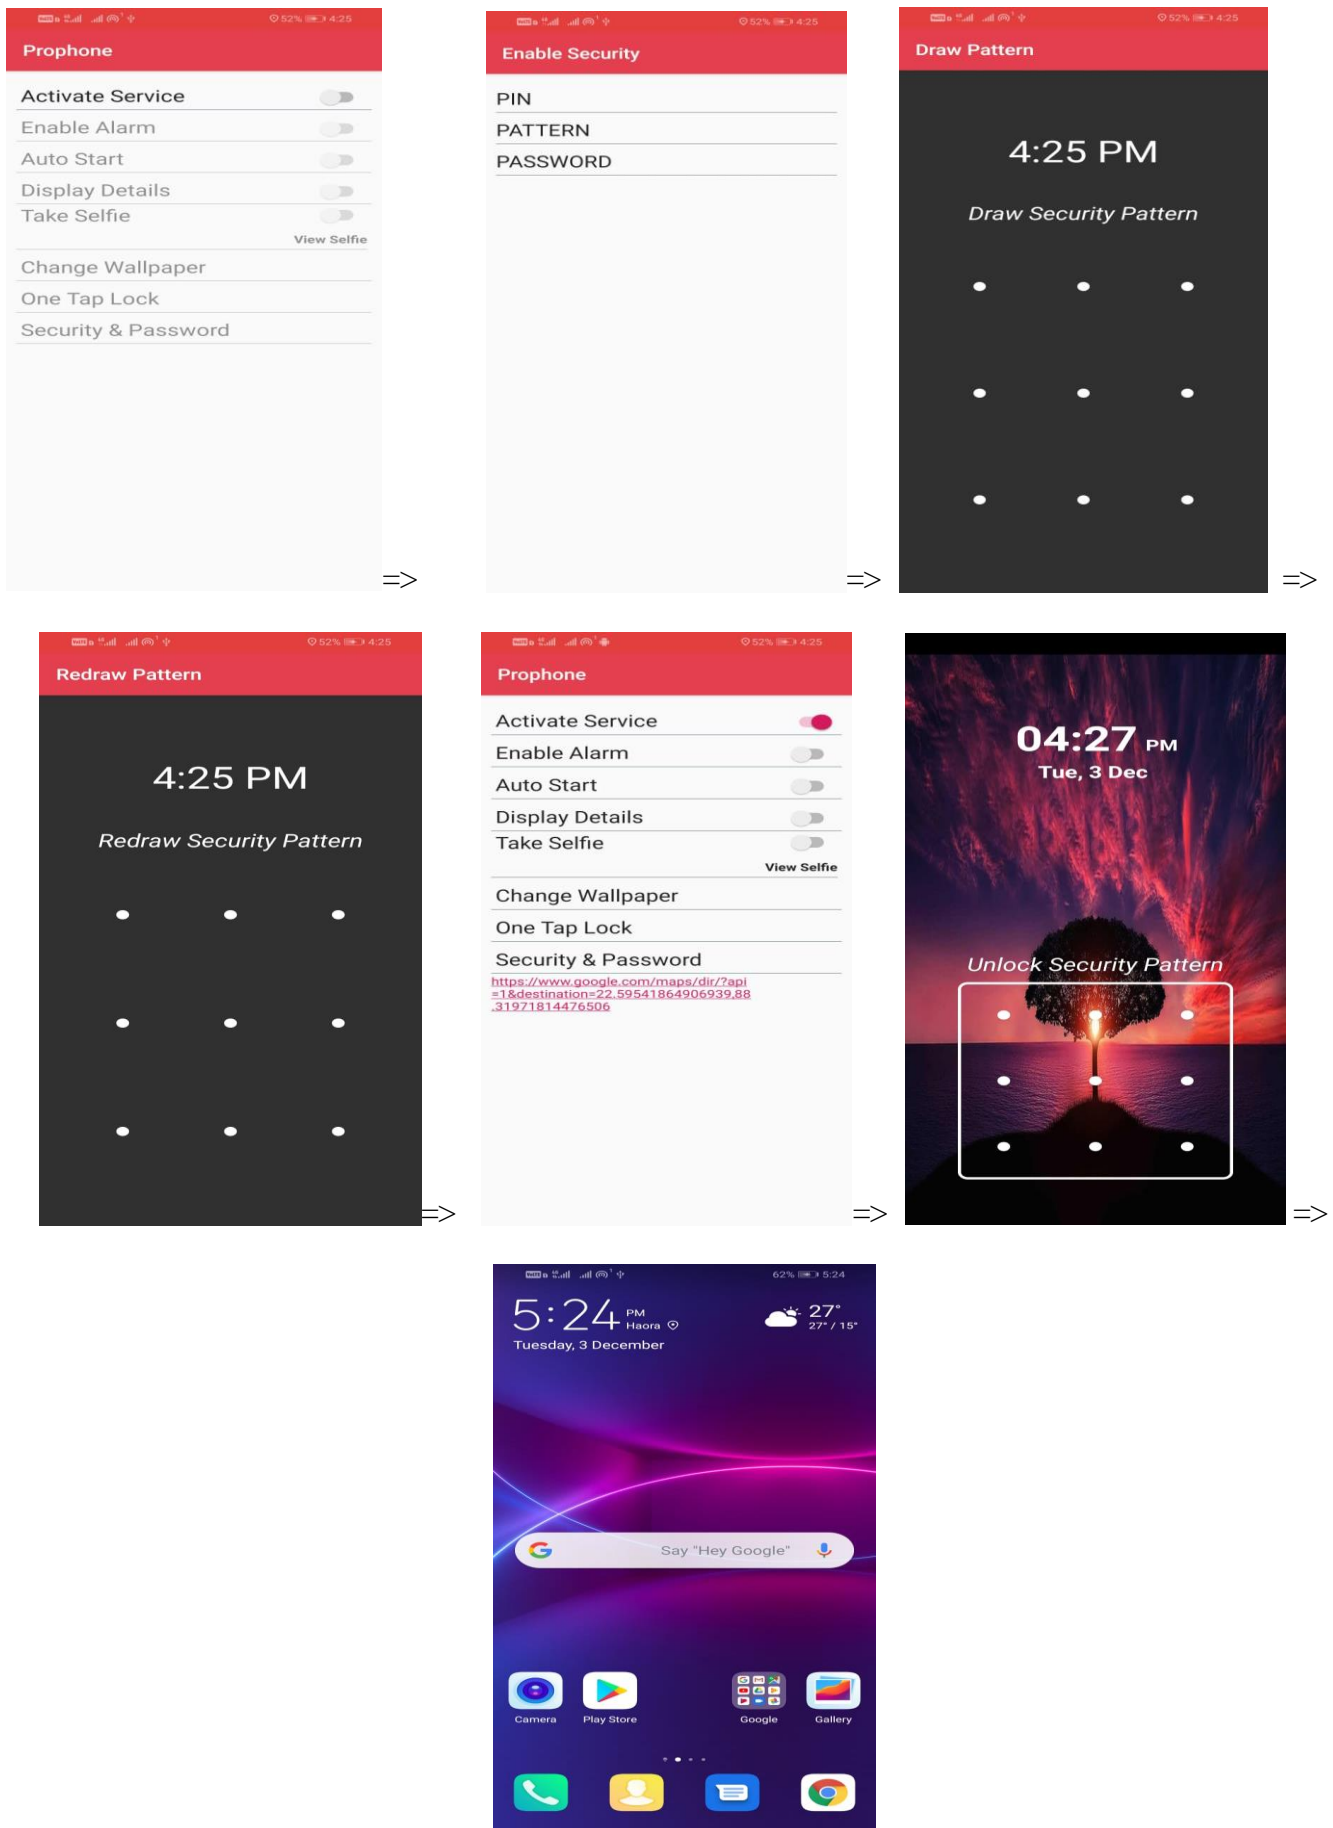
52% 4:25

Prophone

Activate Service
Enable Alarm
Auto Start
Display Details
Take Selfie
View Selfie
Change Wallpaper
One Tap Lock
Security & Password

=>

52% 4:25

Enable Security

PIN
PATTERN
PASSWORD

=>

52% 4:25

Draw Pattern

4:25 PM

Draw Security Pattern

=>

52% 4:25

Redraw Pattern

4:25 PM

Redraw Security Pattern

=>

52% 4:25

Prophone

Activate Service
Enable Alarm
Auto Start
Display Details
Take Selfie
View Selfie
Change Wallpaper
One Tap Lock
Security & Password
https://www.google.com/maps/dir/?api=1&destination=22.595418649069398831971814476506

=>

04:27 PM
Tue, 3 Dec

Unlock Security Pattern

=>

62% 5:24

5:24 PM Haora
Tuesday, 3 December
27° 27° / 15°

Say "Hey Google"

Camera
Play Store
Google
Gallery